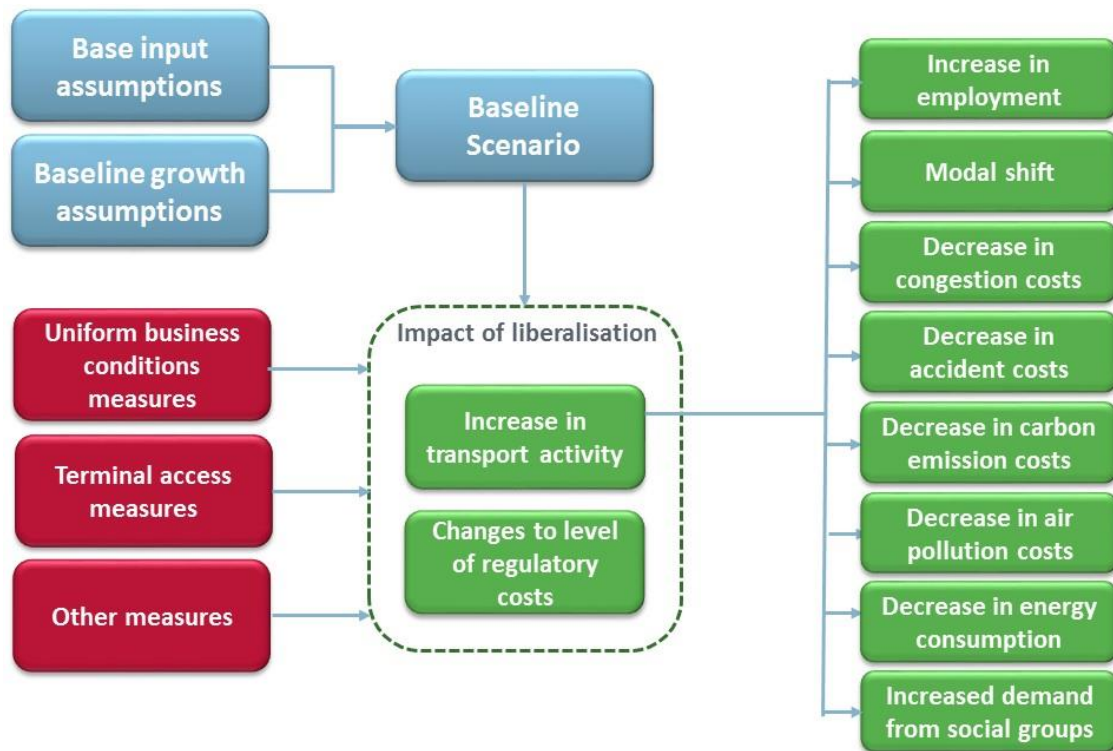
Base input assumptions

Baseline growth assumptions

Baseline Scenario

Uniform business conditions measures

Terminal access measures

Other measures

Impact of liberalisation

Increase in transport activity

Changes to level of regulatory costs

Increase in employment

Modal shift

Decrease in congestion costs

Decrease in accident costs

Decrease in carbon emission costs

Decrease in air pollution costs

Decrease in energy consumption

Increased demand from social groups